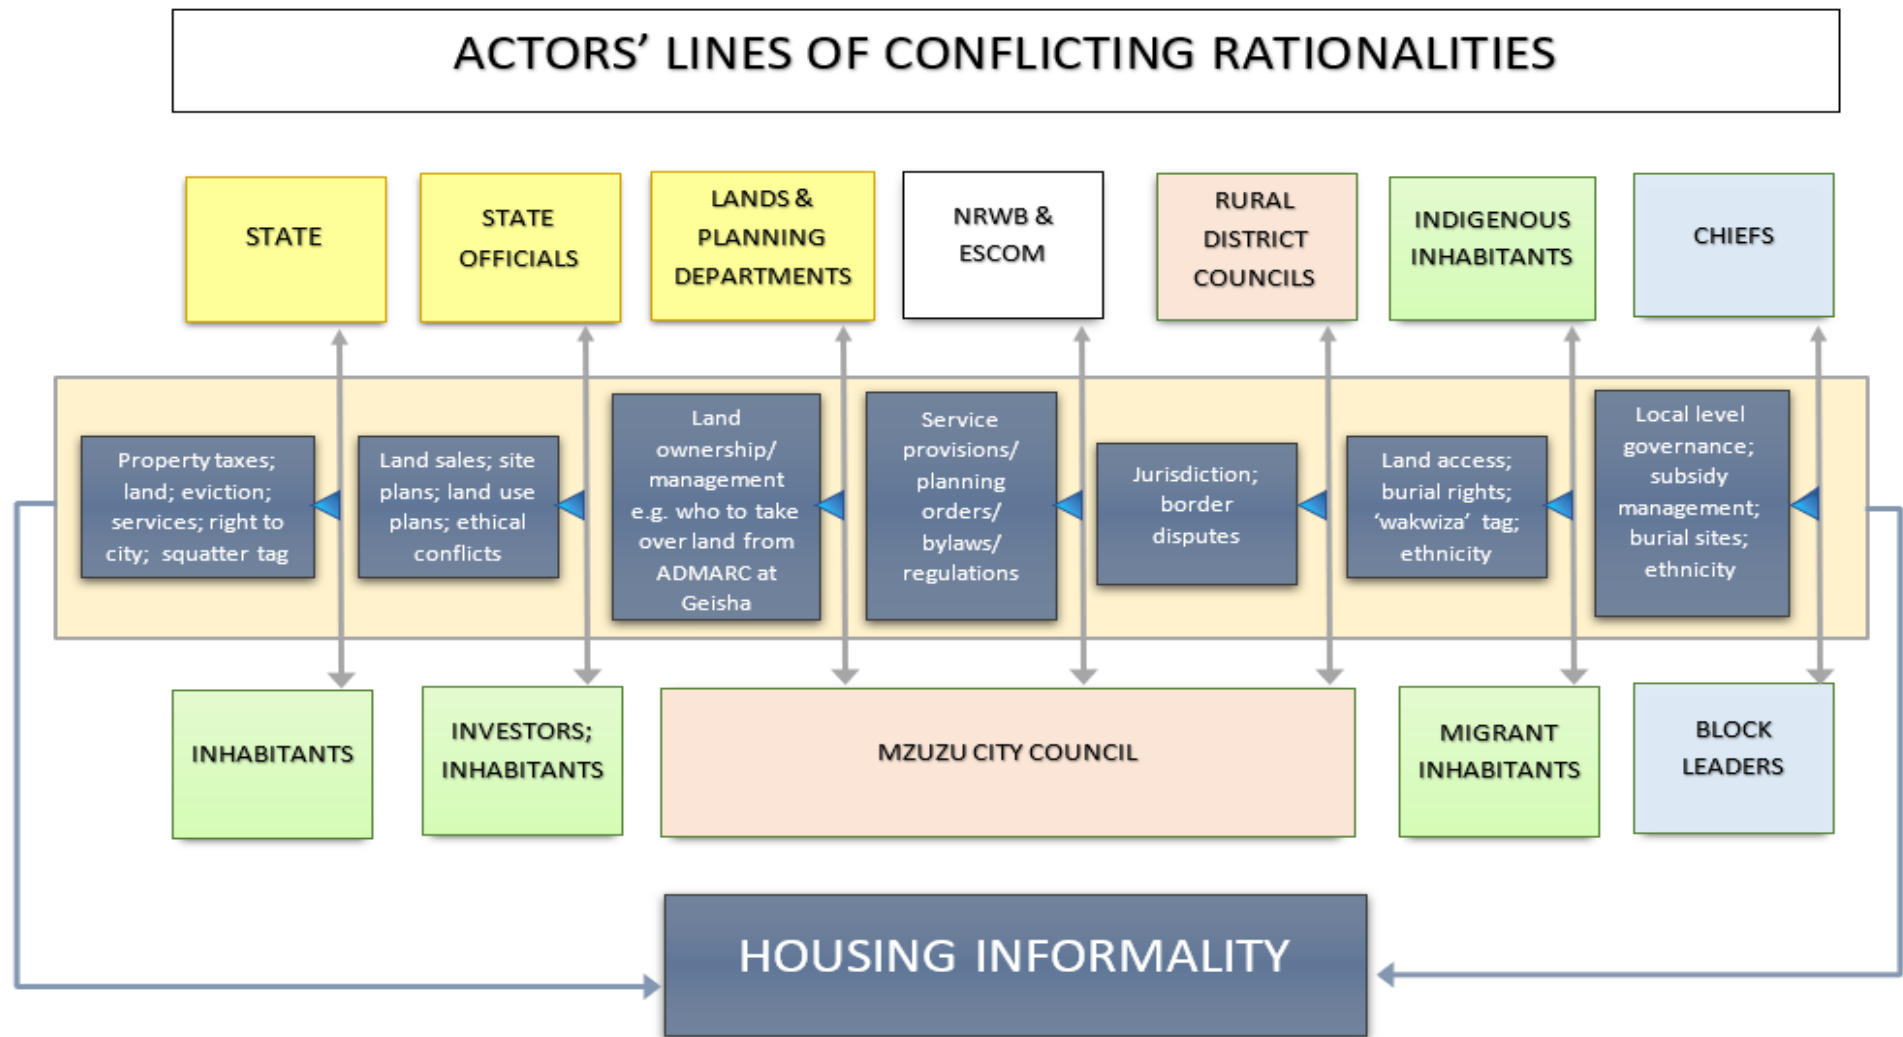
ACTORS' LINES OF CONFLICTING RATIONALITIES

STATE

STATE OFFICIALS

LANDS & PLANNING DEPARTMENTS

NRWB & ESCOM

RURAL DISTRICT COUNCILS

INDIGENOUS INHABITANTS

CHIEFS

Property taxes; land; eviction; services; right to city; squatter tag

Land sales; site plans; land use plans; ethical conflicts

Land ownership/ management e.g. who to take over land from ADMARC at Geisha

Service provisions/ planning orders/ bylaws/ regulations

Jurisdiction; border disputes

Land access; burial rights; 'wakwiza' tag; ethnicity

Local level governance; subsidy management; burial sites; ethnicity

INHABITANTS

INVESTORS; INHABITANTS

MZUZU CITY COUNCIL

MIGRANT INHABITANTS

BLOCK LEADERS

HOUSING INFORMALITY